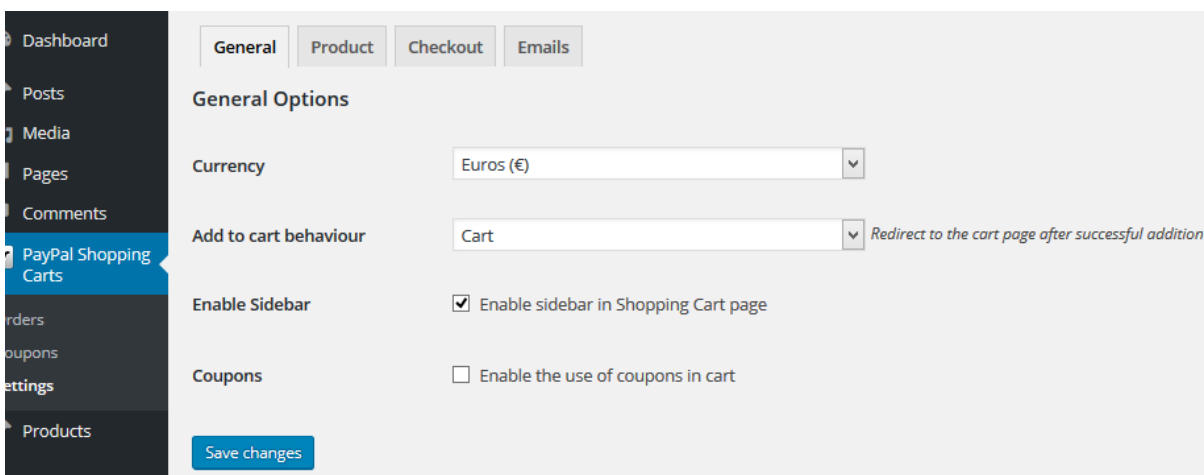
Dashboard
Posts
Media
Pages
Comments
PayPal Shopping Carts
rders
oupons
ettings
Products

General | Product | Checkout | Emails

General Options

Currency
Euros (€)

Add to cart behaviour
Cart
Redirect to the cart page after successful addition

Enable Sidebar
Enable sidebar in Shopping Cart page

Coupons
Enable the use of coupons in cart

Save changes